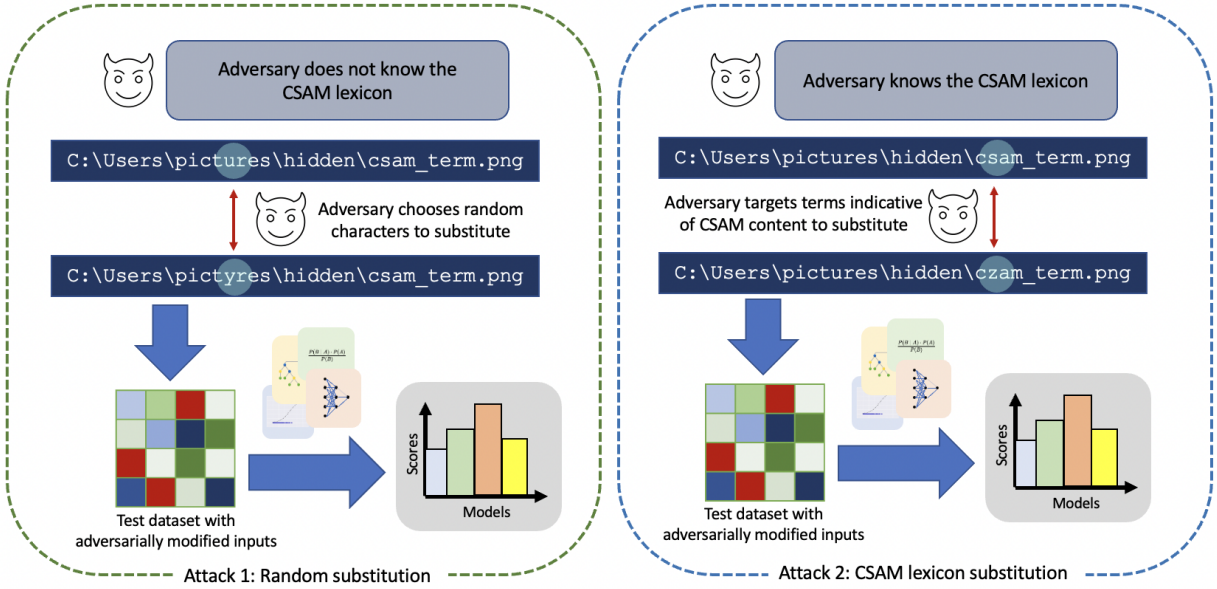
Adversary does not know the CSAM lexicon

C:\Users\pictures\hidden\csam_term.png

Adversary chooses random characters to substitute

C:\Users\pictyres\hidden\csam_term.png

$\frac{P(B \mid A) \cdot P(A)}{P(B)}$

Scores

Models

Test dataset with adversarially modified inputs

Attack 1: Random substitution

Adversary knows the CSAM lexicon

C:\Users\pictures\hidden\csam_term.png

Adversary targets terms indicative of CSAM content to substitute

C:\Users\pictures\hidden\czam_term.png

$\frac{P(B \mid A) \cdot P(A)}{P(B)}$

Scores

Models

Test dataset with adversarially modified inputs

Attack 2: CSAM lexicon substitution